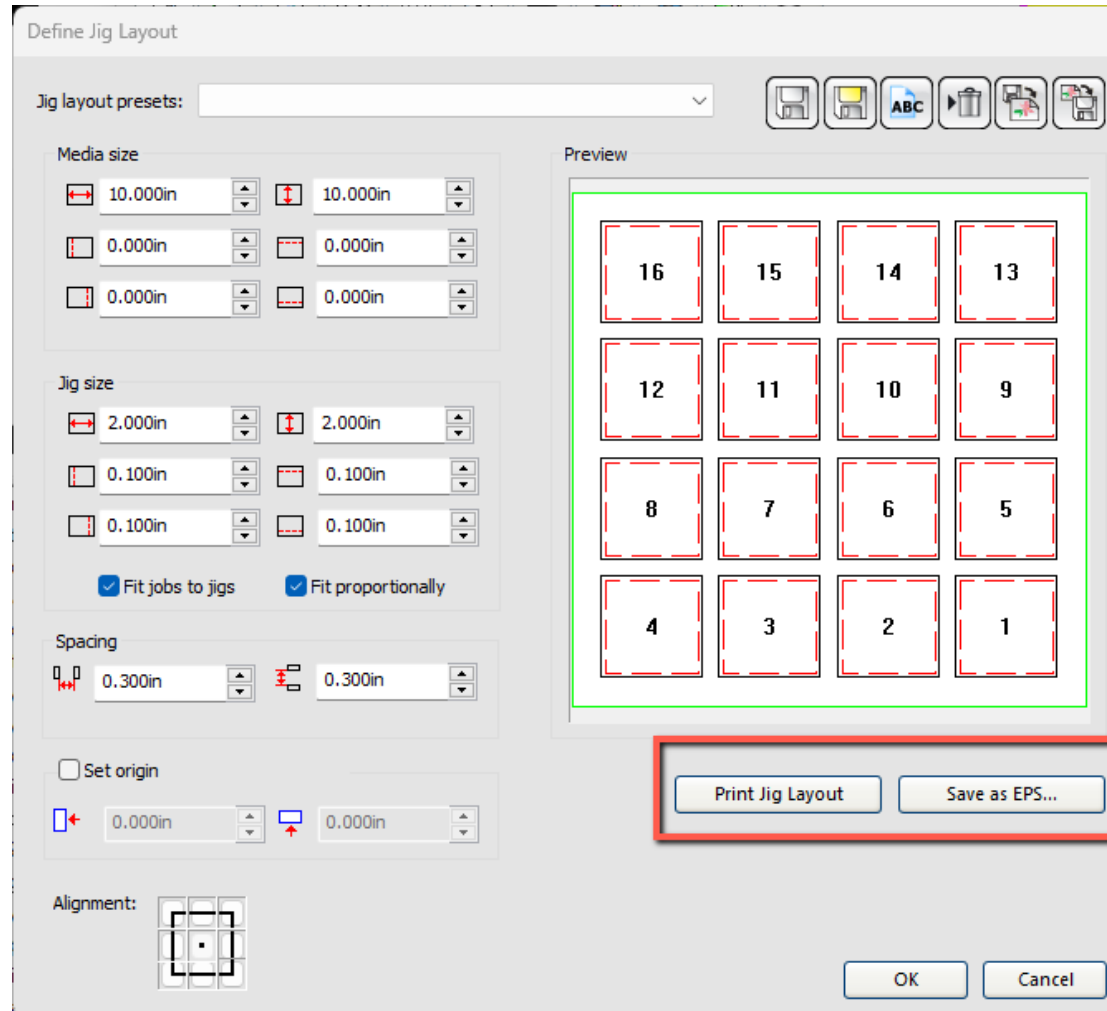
Define Jig Layout

Jig layout presets:

Media size
10.000in
10.000in
0.000in
0.000in
0.000in
0.000in

Jig size
2.000in
2.000in
0.100in
0.100in
0.100in
0.100in
Fit jobs to jigs
Fit proportionally

Spacing
0.300in
0.300in

Set origin
0.000in
0.000in

Alignment:

Preview
16 15 14 13
12 11 10 9
8 7 6 5
4 3 2 1

Print Jig Layout
Save as EPS...

OK
Cancel